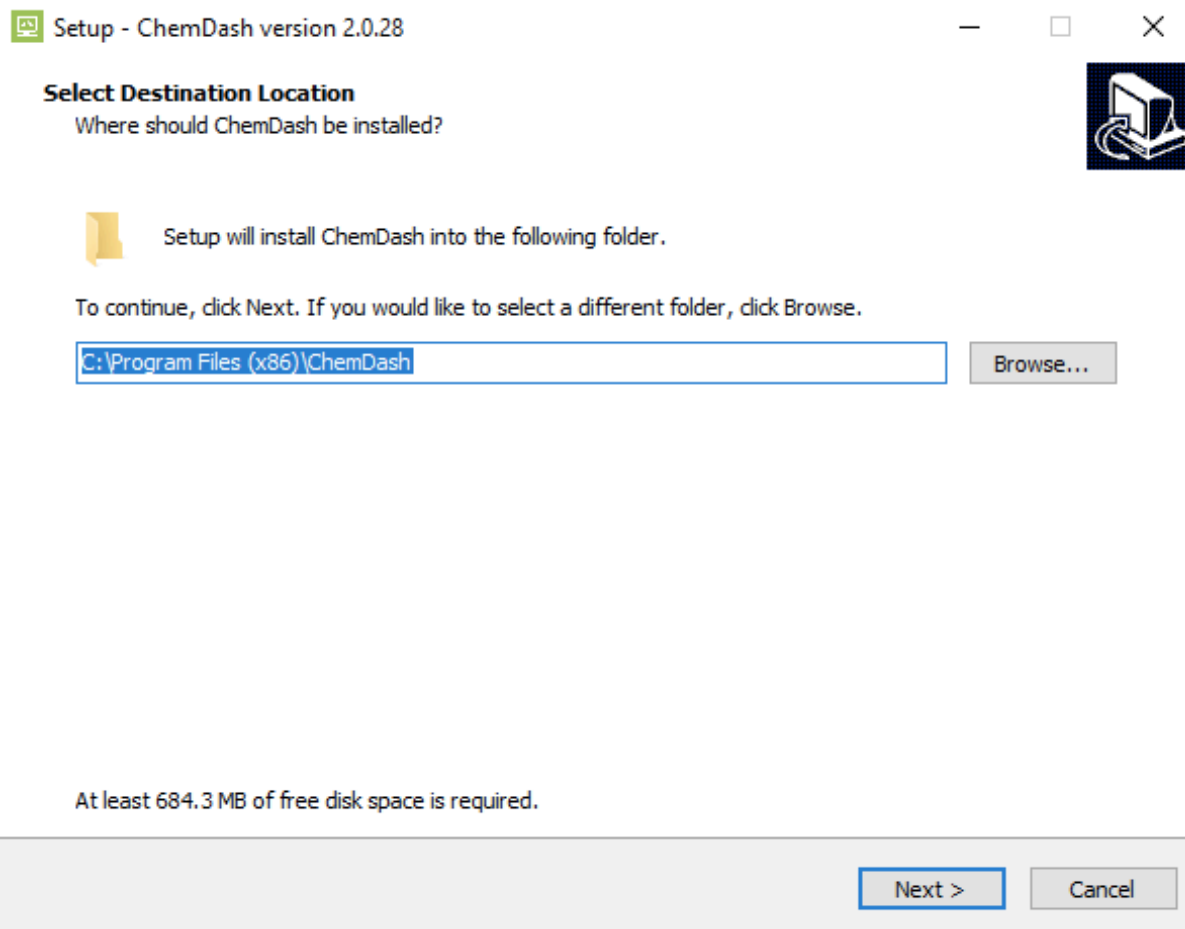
Setup - ChemDash version 2.0.28

Select Destination Location
Where should ChemDash be installed?

Setup will install ChemDash into the following folder.

To continue, click Next. If you would like to select a different folder, click Browse.

C:\Program Files (x86)\ChemDash

Browse...

At least 684.3 MB of free disk space is required.

Next >

Cancel